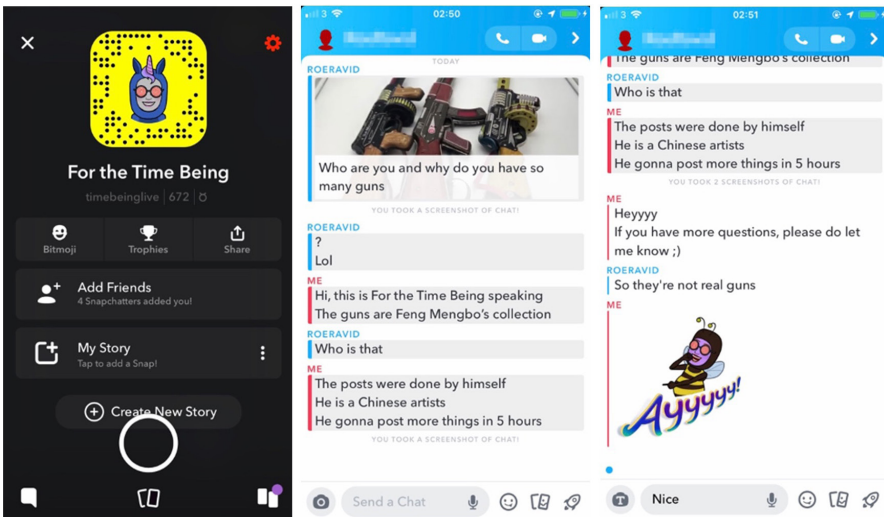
For the Time Being

timebeinglive | 672

Bitmoji

Trophies

Share

Add Friends

4 Snapchatters added you!

My Story

Tap to add a Snap!

Create New Story

3 02:50

TODAY

ROERAVID

Who are you and why do you have so many guns

YOU TOOK A SCREENSHOT OF CHAT!

ROERAVID

?

Lol

ME

Hi, this is For the Time Being speaking

The guns are Feng Mengbo's collection

ROERAVID

Who is that

ME

The posts were done by himself

He is a Chinese artists

He gonna post more things in 5 hours

YOU TOOK A SCREENSHOT OF CHAT!

Send a Chat

3 02:51

The guns are Feng Mengbo's collection

ROERAVID

Who is that

ME

The posts were done by himself

He is a Chinese artists

He gonna post more things in 5 hours

YOU TOOK 2 SCREENSHOTS OF CHAT!

ME

Heyyyy

If you have more questions, please do let me know ;)

ROERAVID

So they're not real guns

ME

Ayyyyy!

Nice